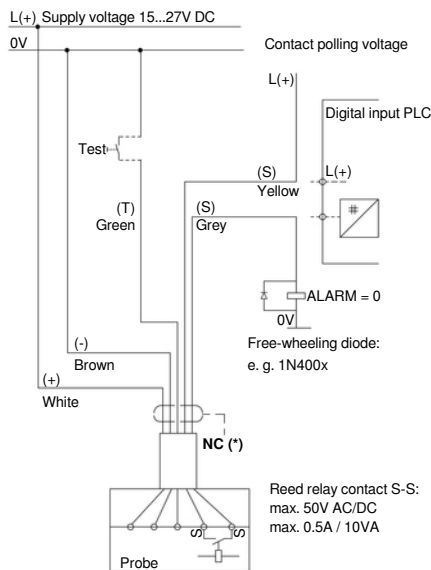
L(+) Supply voltage 15...27V DC

0V

Contact polling voltage

L(+)

Digital input PLC

Test

(S)
Yellow

L(+)

(T)
Green

(S)
Grey

ALARM = 0

0V

Free-wheeling diode:
e. g. 1N400x

(-)
Brown

(+)
White

NC (*)

Reed relay contact S-S:
max. 50V AC/DC
max. 0.5A / 10VA

S

S

Probe